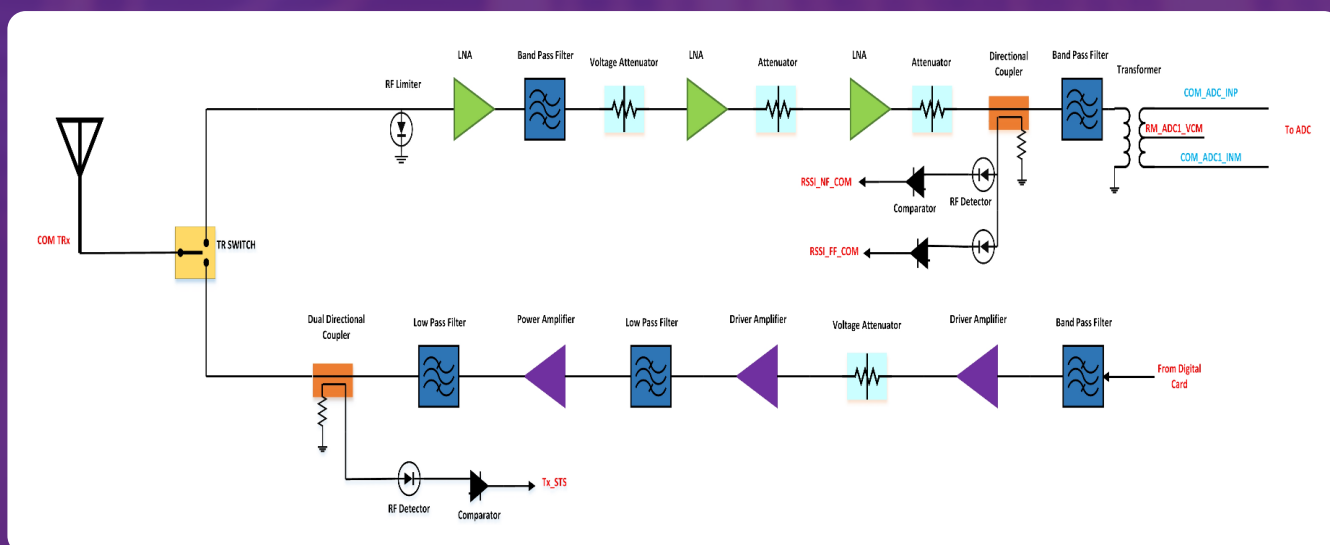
LNA

Band Pass Filter

Voltage Attenuator

LNA

Attenuator

LNA

Attenuator

Directional Coupler

Band Pass Filter

Transformer

RF Limiter

COM_ADC_INP

RM_ADC1_VCM

COM_ADC1_INM

To ADC

RSSI_NF_COM

Comparator

RF Detector

COM TRx

TR SWITCH

RSSI_FF_COM

Dual Directional Coupler

Low Pass Filter

Power Amplifier

Low Pass Filter

Driver Amplifier

Voltage Attenuator

Driver Amplifier

Band Pass Filter

From Digital Card

RF Detector

Comparator

Tx_STS